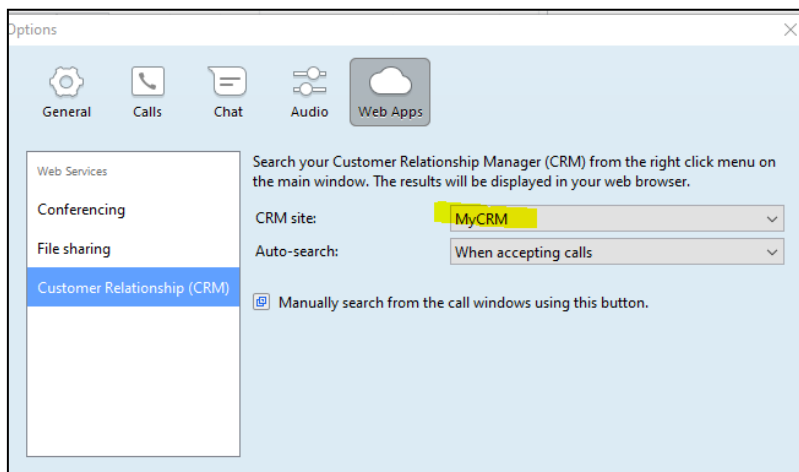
Options

General Calls Chat Audio Web Apps

Web Services
Conferencing
File sharing
Customer Relationship (CRM)

Search your Customer Relationship Manager (CRM) from the right click menu on the main window. The results will be displayed in your web browser.

CRM site: MyCRM
Auto-search: When accepting calls

Manually search from the call windows using this button.